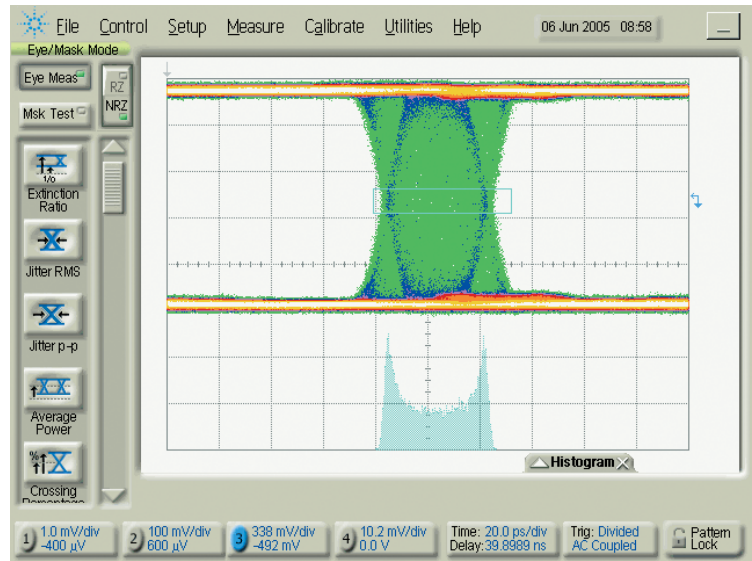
File Control Setup Measure Calibrate Utilities Help 06 Jun 2005 08:58

Eye/Mask Mode

Eye Meas

Msk Test

RZ

NRZ

1/o

Extinction Ratio

Jitter RMS

Jitter p-p

Average Power

%

Crossing Percentage

Histogram

1 1.0 mV/div -400 µV

2 100 mV/div 600 µV

3 338 mV/div -492 mV

4 10.2 mV/div 0.0 V

Time: 20.0 ps/div Delay: 39.8989 ns

Trig: Divided AC Coupled

Pattern Lock